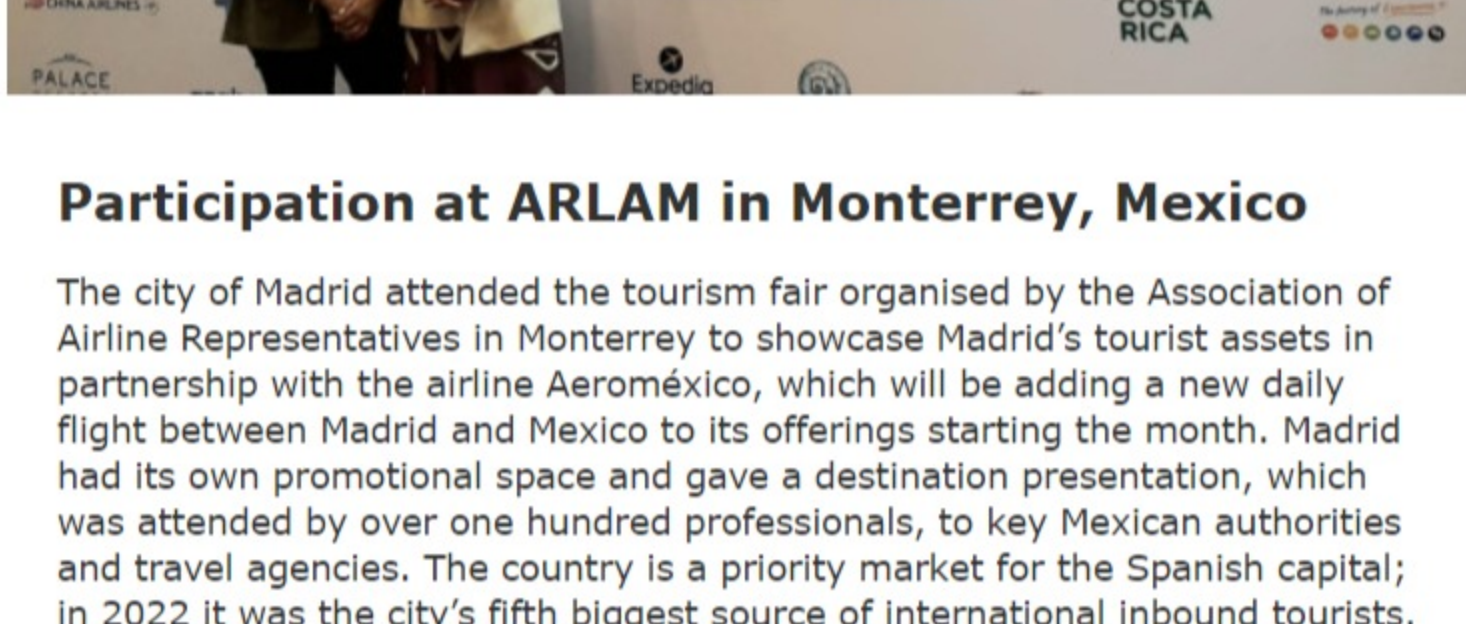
CHINA AIRLINES

PALACE

Expedia

COSTA RICA

Participation at ARLAM in Monterrey, Mexico

The city of Madrid attended the tourism fair organised by the Association of Airline Representatives in Monterrey to showcase Madrid's tourist assets in partnership with the airline Aeroméxico, which will be adding a new daily flight between Madrid and Mexico to its offerings starting the month. Madrid had its own promotional space and gave a destination presentation, which was attended by over one hundred professionals, to key Mexican authorities and travel agencies. The country is a priority market for the Spanish capital; in 2022 it was the city's fifth biggest source of international inbound tourists.